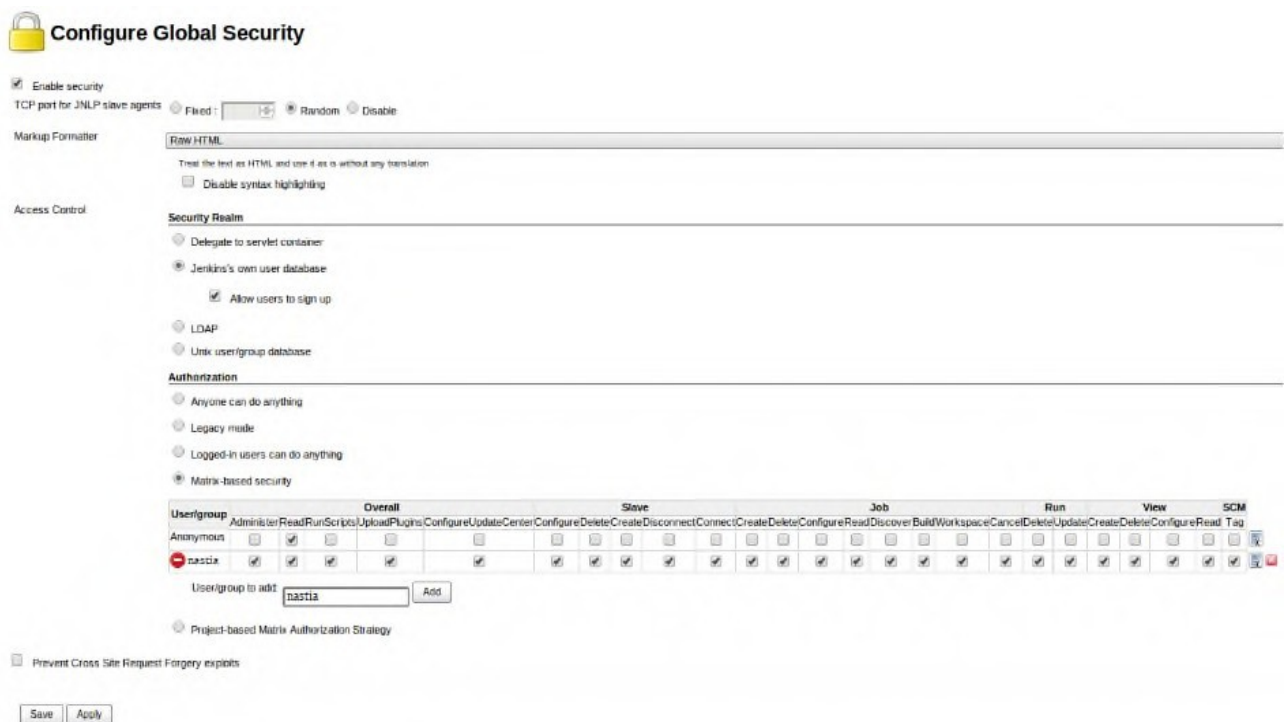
Configure Global Security

Enable security

TCP port for JNLP slave agents Fixed : Random Disable

Markup Formatter Raw HTML

Treat the text as HTML and use it as is without any translation

Disable syntax highlighting

Access Control

Security Realm

Delegate to servlet container

Jenkins's own user database

Allow users to sign up

LDAP

Unix user/group database

Authorization

Anyone can do anything

Legacy mode

Logged-in users can do anything

Matrix-based security

| User/group | Overall | | | | | Slave | | | | | Job | | | | | | | | Run | | View | | | | SCM |
|---|---|---|---|---|---|---|---|---|---|---|---|---|---|---|---|---|---|---|---|---|---|---|---|---|---|
| | Administer | Read | RunScripts | UploadPlugins | ConfigureUpdateCenter | Configure | Delete | Create | Disconnect | Connect | Create | Delete | Configure | Read | Discover | Build | Workspace | Cancel | Delete | Update | Create | Delete | Configure | Read | Tag |
| Anonymous | | ✓ | | | | | | | | | | | | | | | | | | | | | | | |
| nastia | ✓ | ✓ | ✓ | ✓ | ✓ | ✓ | ✓ | ✓ | ✓ | ✓ | ✓ | ✓ | ✓ | ✓ | ✓ | ✓ | ✓ | ✓ | ✓ | ✓ | ✓ | ✓ | ✓ | ✓ | ✓ |

User/group to add: nastia Add

Project-based Matrix Authorization Strategy

Prevent Cross Site Request Forgery exploits

Save Apply